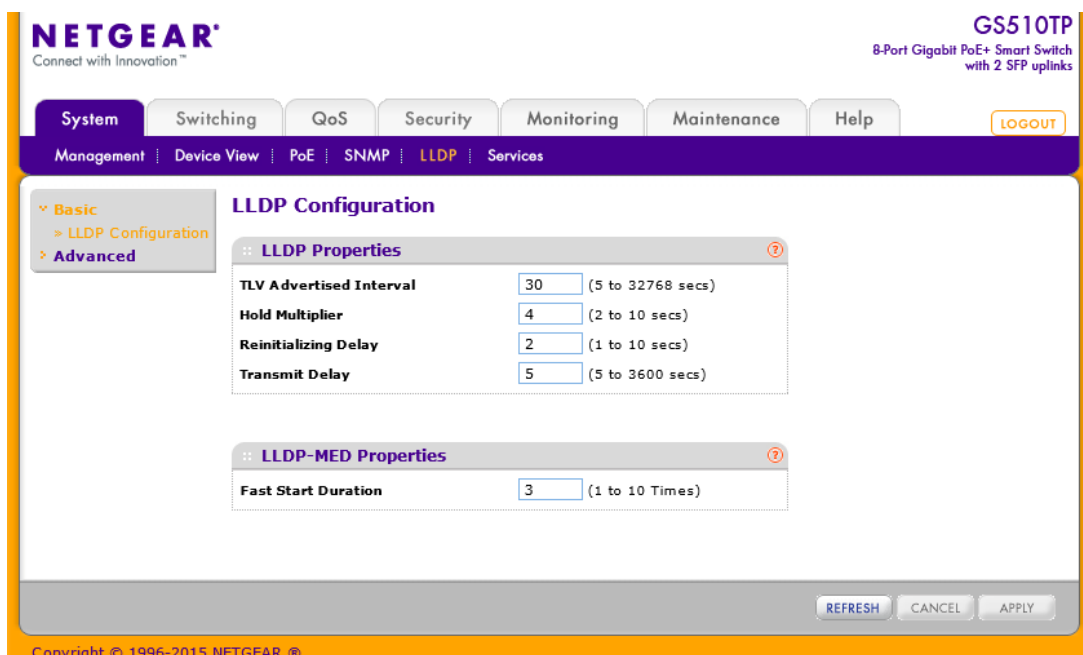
NETGEAR®
Connect with Innovation™

GS510TP
8-Port Gigabit PoE+ Smart Switch with 2 SFP uplinks

System | Switching | QoS | Security | Monitoring | Maintenance | Help

LOGOUT

Management | Device View | PoE | SNMP | LLDP | Services

» Basic
» LLDP Configuration
» Advanced

LLDP Configuration

LLDP Properties

| | | |
|---|---|---|
| TLV Advertised Interval | 30 | (5 to 32768 secs) |
| Hold Multiplier | 4 | (2 to 10 secs) |
| Reinitializing Delay | 2 | (1 to 10 secs) |
| Transmit Delay | 5 | (5 to 3600 secs) |

LLDP-MED Properties

| | | |
|---|---|---|
| Fast Start Duration | 3 | (1 to 10 Times) |

REFRESH CANCEL APPLY

Copyright © 1996-2015 NETGEAR ®